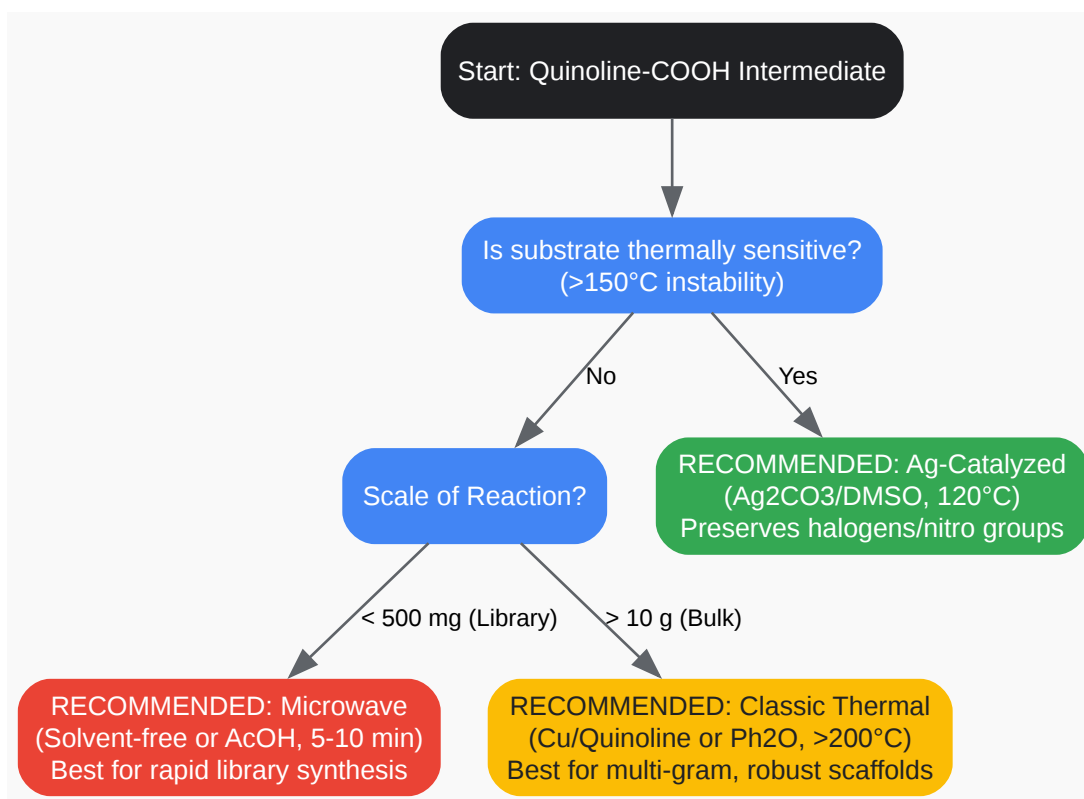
Start: Quinoline-COOH Intermediate

Is substrate thermally sensitive? (>150°C instability)

No

Yes

Scale of Reaction?

RECOMMENDED: Ag-Catalyzed (Ag2CO3/DMSO, 120°C) Preserves halogens/nitro groups

< 500 mg (Library)

> 10 g (Bulk)

RECOMMENDED: Microwave (Solvent-free or AcOH, 5-10 min) Best for rapid library synthesis

RECOMMENDED: Classic Thermal (Cu/Quinoline or Ph2O, >200°C) Best for multi-gram, robust scaffolds